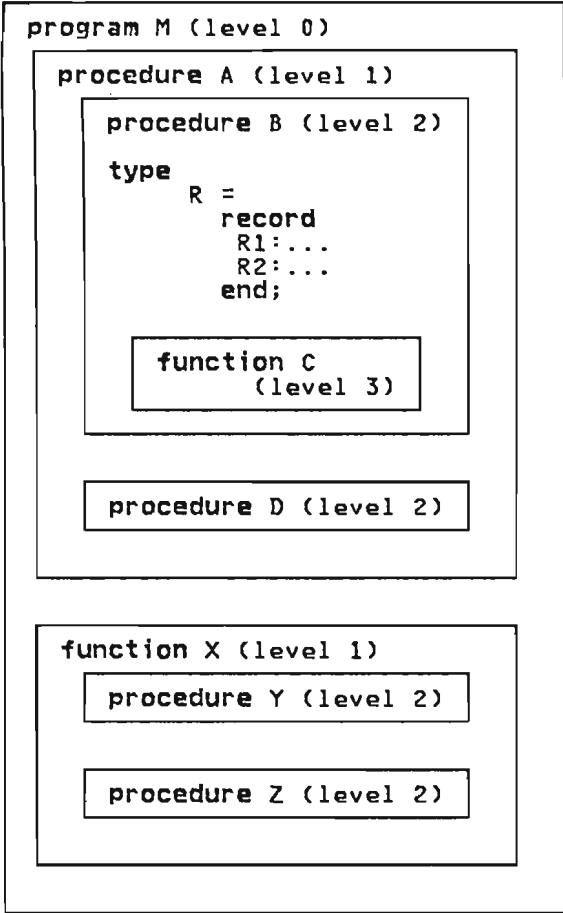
program M (level 0)

procedure A (level 1)

procedure B (level 2)

type
R =
record
R1:...
R2:...
end;

function C
(level 3)

procedure D (level 2)

function X (level 1)

procedure Y (level 2)

procedure Z (level 2)